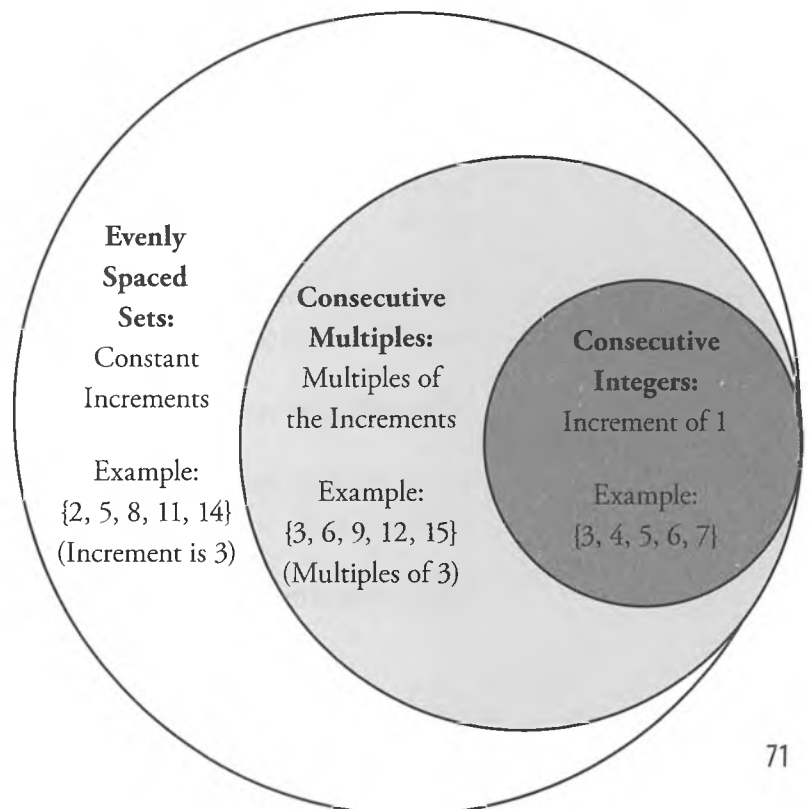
**Evenly Spaced Sets:** Constant Increments

Example:
{2, 5, 8, 11, 14}
(Increment is 3)

**Consecutive Multiples:** Multiples of the Increments

Example:
{3, 6, 9, 12, 15}
(Multiples of 3)

**Consecutive Integers:** Increment of 1

Example:
{3, 4, 5, 6, 7}

71